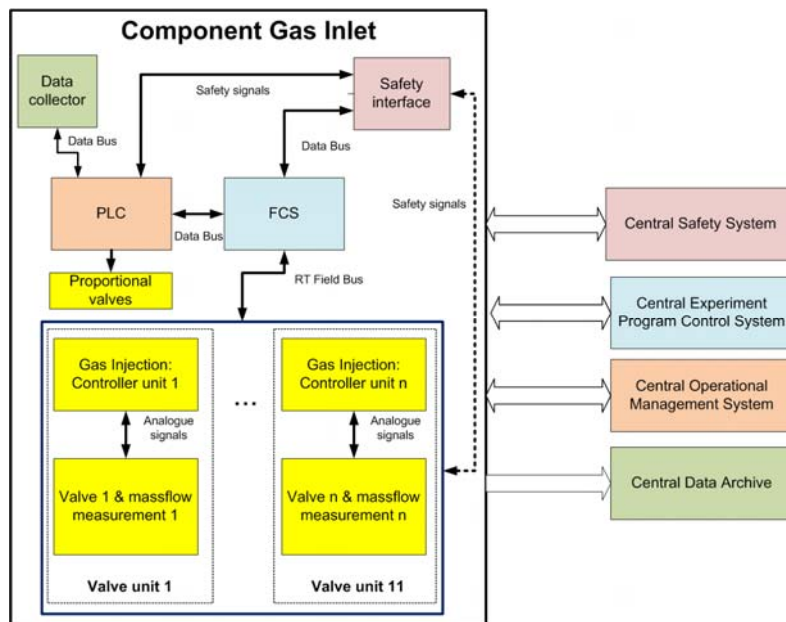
Component Gas Inlet

Data collector

Safety signals

Safety interface

Data Bus

Data Bus

PLC

FCS

Data Bus

Safety signals

Central Safety System

Proportional valves

RT Field Bus

Central Experiment Program Control System

Gas Injection: Controller unit 1

Analogue signals

...

Gas Injection: Controller unit n

Analogue signals

Central Operational Management System

Valve 1 & massflow measurement 1

Valve n & massflow measurement n

Central Data Archive

Valve unit 1

Valve unit 11